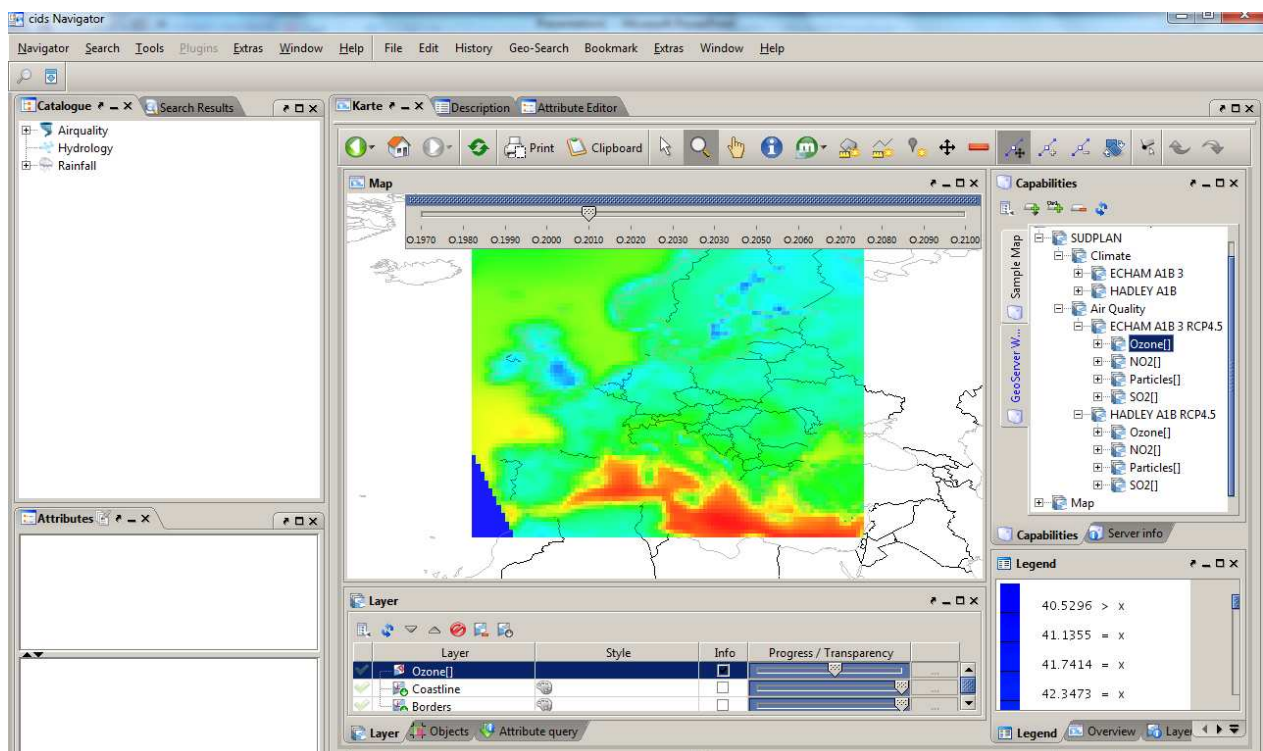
cids Navigator

Navigator Search Tools Plugins Extras Window Help File Edit History Geo-Search Bookmark Extras Window Help

Catalogue Search Results

Airquality
Hydrology
Rainfall

Attributes

Karte Description Attribute Editor

Print Clipboard

Map

O.1970 O.1980 O.1990 O.2000 O.2010 O.2020 O.2030 O.2030 O.2050 O.2060 O.2070 O.2080 O.2090 O.2100

Layer

| Layer | Style | Info | Progress / Transparency |
|---|---|---|---|
| Ozone[] | | | |
| Coastline | | | |
| Borders | | | |

Layer Objects Attribute query

Capabilities

Sample Map GeoServer W...

SUDPLAN
Climate
ECHAM A1B 3
HADLEY A1B
Air Quality
ECHAM A1B 3 RCP4.5
Ozone[]
NO2[]
Particles[]
SO2[]
HADLEY A1B RCP4.5
Ozone[]
NO2[]
Particles[]
SO2[]
Map

Capabilities Server info

Legend

40.5296 > x
41.1355 = x
41.7414 = x
42.3473 = x

Legend Overview Layer